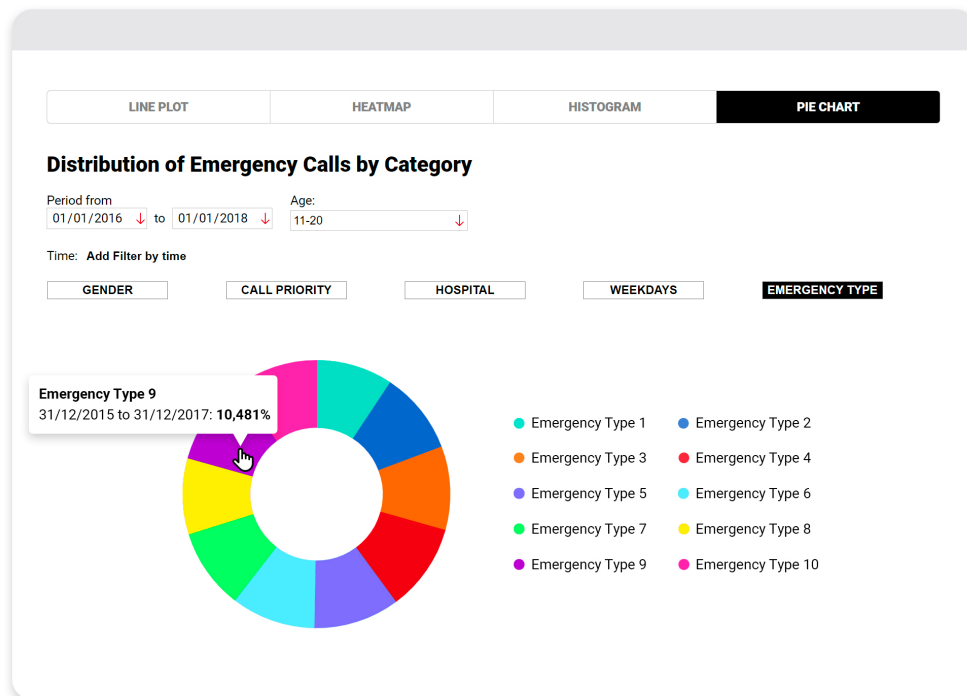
LINE PLOT | HEATMAP | HISTOGRAM | PIE CHART

Distribution of Emergency Calls by Category

Period from
01/01/2016 to 01/01/2018

Age:
11-20

Time: Add Filter by time

GENDER
CALL PRIORITY
HOSPITAL
WEEKDAYS
EMERGENCY TYPE

Emergency Type 9
31/12/2015 to 31/12/2017: **10,481%**

Emergency Type 1
Emergency Type 2
Emergency Type 3
Emergency Type 4
Emergency Type 5
Emergency Type 6
Emergency Type 7
Emergency Type 8
Emergency Type 9
Emergency Type 10